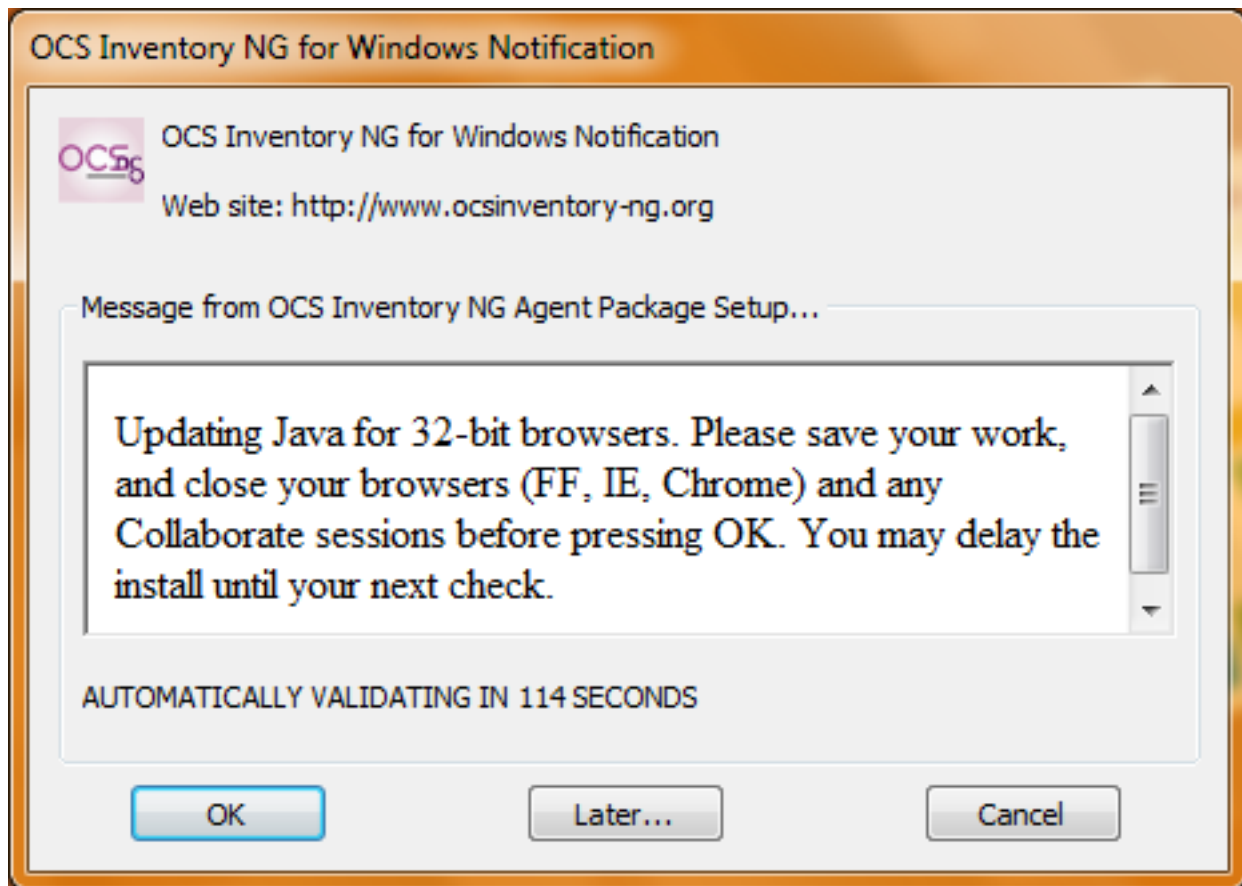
OCS Inventory NG for Windows Notification

OCSng

OCS Inventory NG for Windows Notification

Web site: http://www.ocsinventory-ng.org

Message from OCS Inventory NG Agent Package Setup...

Updating Java for 32-bit browsers. Please save your work, and close your browsers (FF, IE, Chrome) and any Collaborate sessions before pressing OK. You may delay the install until your next check.

AUTOMATICALLY VALIDATING IN 114 SECONDS

OK

Later...

Cancel